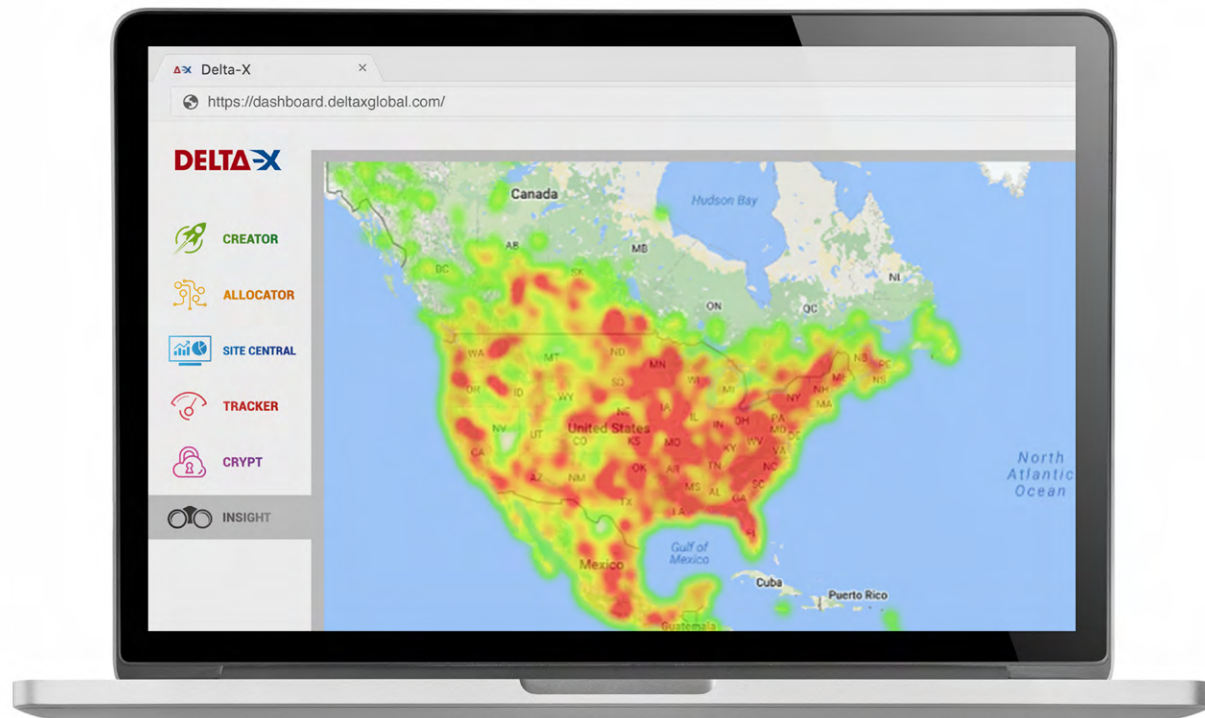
ΔX Delta-X ×

https://dashboard.deltaxglobal.com/

DELTA-X

CREATOR

ALLOCATOR

SITE CENTRAL

TRACKER

CRYPT

INSIGHT

Canada
Hudson Bay
AB
MB
BC
NL
ON
QC
WA
MT
ND
MN
NB
PE
NS
ME
OR
ID
SD
WI
MI
NH
VT
MA
WY
NE
IA
NY
CT
NV
UT
United States
CO
KS
IL
IN
OH
PA
NJ
MO
WV
DE
CA
KY
VA
AZ
NM
OK
AR
TN
NC
MS
AL
GA
SC
TX
LA
North Atlantic Ocean
Gulf of Mexico
Mexico
Cuba
Puerto Rico
Guatemala